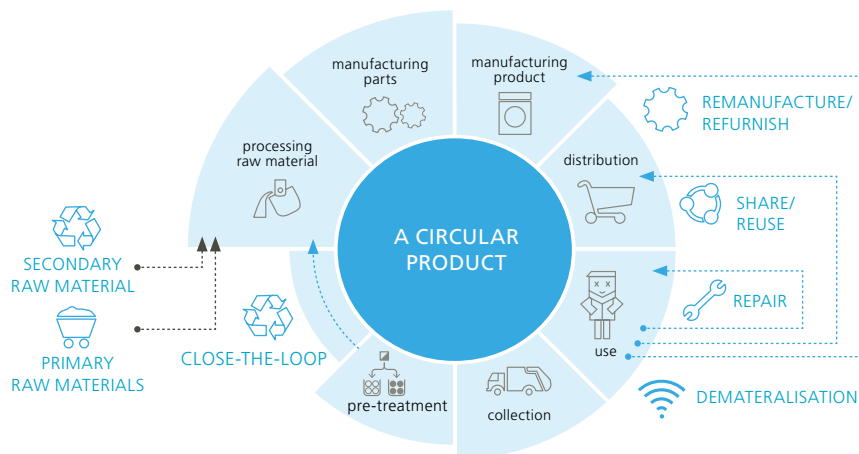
manufacturing parts

manufacturing product

REMANUFACTURE/ REFURNISH

processing raw material

distribution

SHARE/ REUSE

A CIRCULAR PRODUCT

SECONDARY RAW MATERIAL

REPAIR

PRIMARY RAW MATERIALS

CLOSE-THE-LOOP

use

pre-treatment

collection

DEMATERALISATION